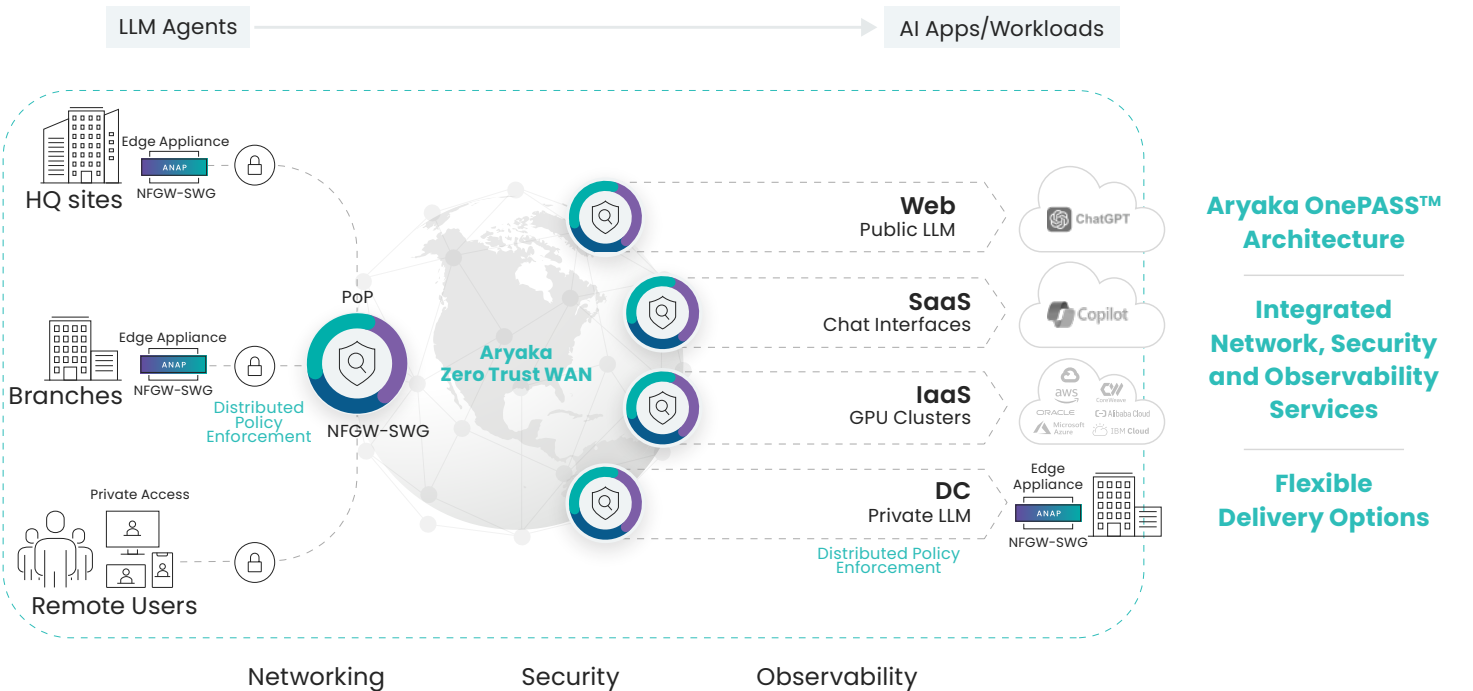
LLM Agents

AI Apps/Workloads

Edge Appliance
ANAP
NFGW-SWG
HQ sites

Edge Appliance
ANAP
NFGW-SWG
Branches

Distributed Policy Enforcement

Private Access
Remote Users

PoP
NFGW-SWG

Aryaka Zero Trust WAN

Web
Public LLM

SaaS
Chat Interfaces

IaaS
GPU Clusters

DC
Private LLM

Distributed Policy Enforcement

ChatGPT
Copilot
aws
CoreWeave
ORACLE
Alibaba Cloud
Microsoft Azure
IBM Cloud

Edge Appliance
ANAP
NFGW-SWG

Aryaka OnePASS™ Architecture

Integrated Network, Security and Observability Services

Flexible Delivery Options

Networking Security Observability